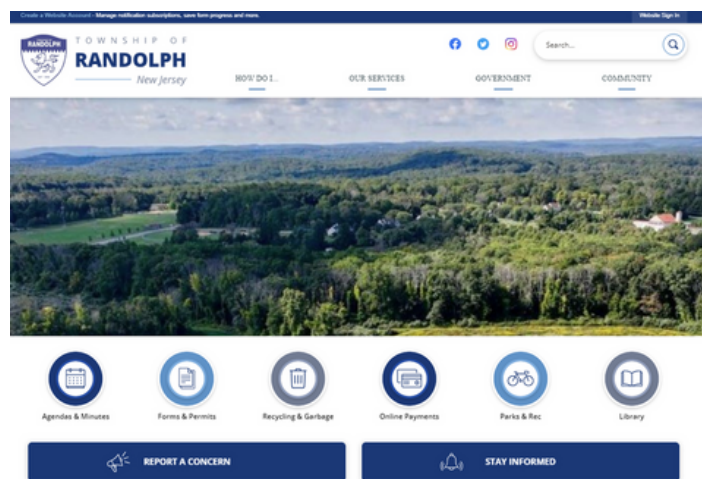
Create a Website Account - Manage notification subscriptions, save form progress and more.

Website Sign In

RANDOLPH

TOWNSHIP OF

RANDOLPH

New Jersey

Search...

HOW DO I...

OUR SERVICES

GOVERNMENT

COMMUNITY

Agendas & Minutes

Forms & Permits

Recycling & Garbage

Online Payments

Parks & Rec

Library

REPORT A CONCERN

STAY INFORMED